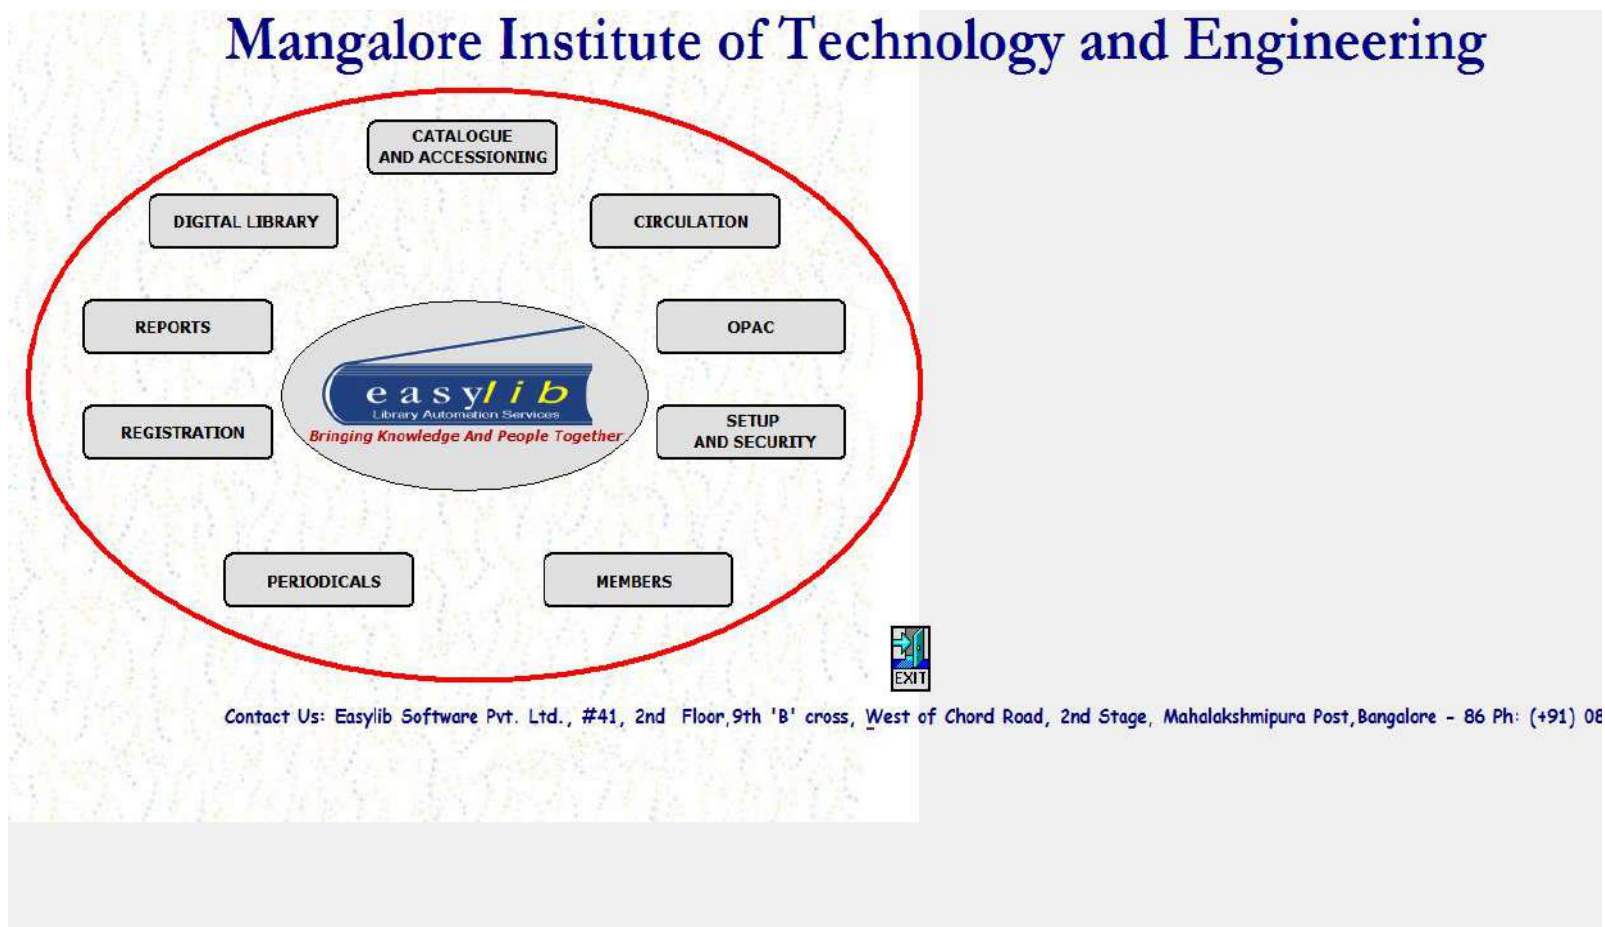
Mangalore Institute of Technology and Engineering

CATALOGUE AND ACCESSIONING

DIGITAL LIBRARY

CIRCULATION

REPORTS

OPAC

easylib
Library Automation Services
Bringing Knowledge And People Together

REGISTRATION

SETUP AND SECURITY

PERIODICALS

MEMBERS

EXIT

Contact Us: Easylib Software Pvt. Ltd., #41, 2nd Floor, 9th 'B' cross, West of Chord Road, 2nd Stage, Mahalakshmipura Post, Bangalore - 86 Ph: (+91) 08